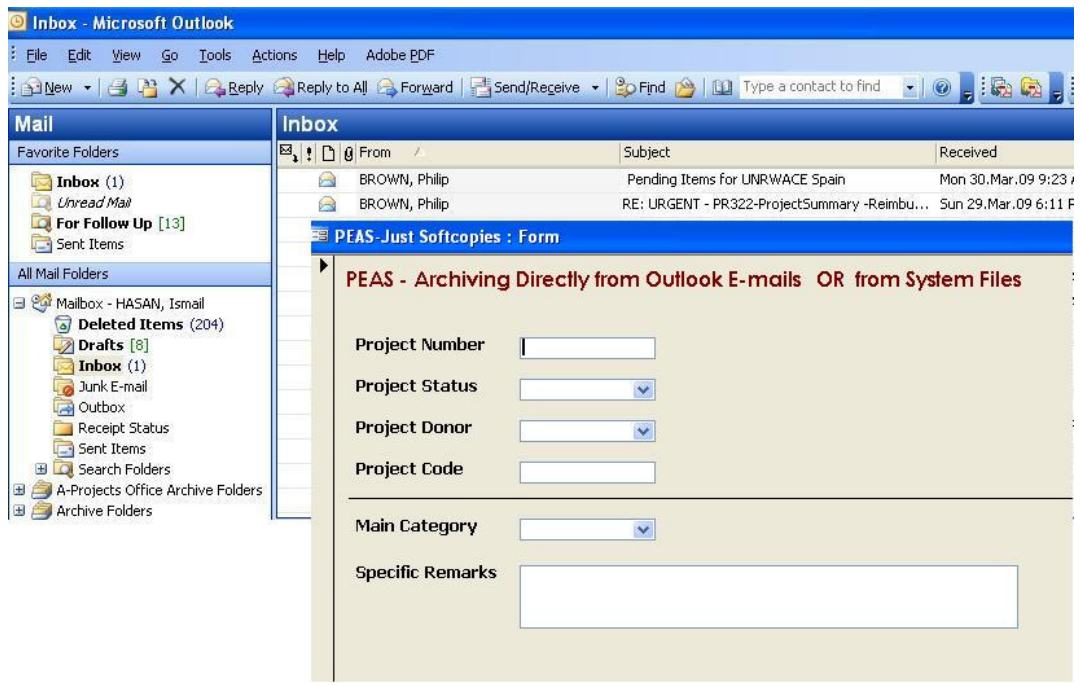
Inbox - Microsoft Outlook

File Edit View Go Tools Actions Help Adobe PDF

New | Reply Reply to All Forward | Send/Receive | Find | Type a contact to find

Mail

Favorite Folders

Inbox (1)
Unread Mail
For Follow Up [13]
Sent Items

All Mail Folders

Mailbox - HASAN, Ismail
Deleted Items (204)
Drafts [8]
Inbox (1)
Junk E-mail
Outbox
Receipt Status
Sent Items
Search Folders
A-Projects Office Archive Folders
Archive Folders

Inbox

| From | Subject | Received |
|---|---|---|
| BROWN, Philip | Pending Items for UNRWACE Spain | Mon 30.Mar.09 9:23 |
| BROWN, Philip | RE: URGENT - PR322-ProjectSummary -Reimbu... | Sun 29.Mar.09 6:11 |

PEAS-Just Softcopies : Form

PEAS - Archiving Directly from Outlook E-mails OR from System Files

Project Number

Project Status

Project Donor

Project Code

Main Category

Specific Remarks